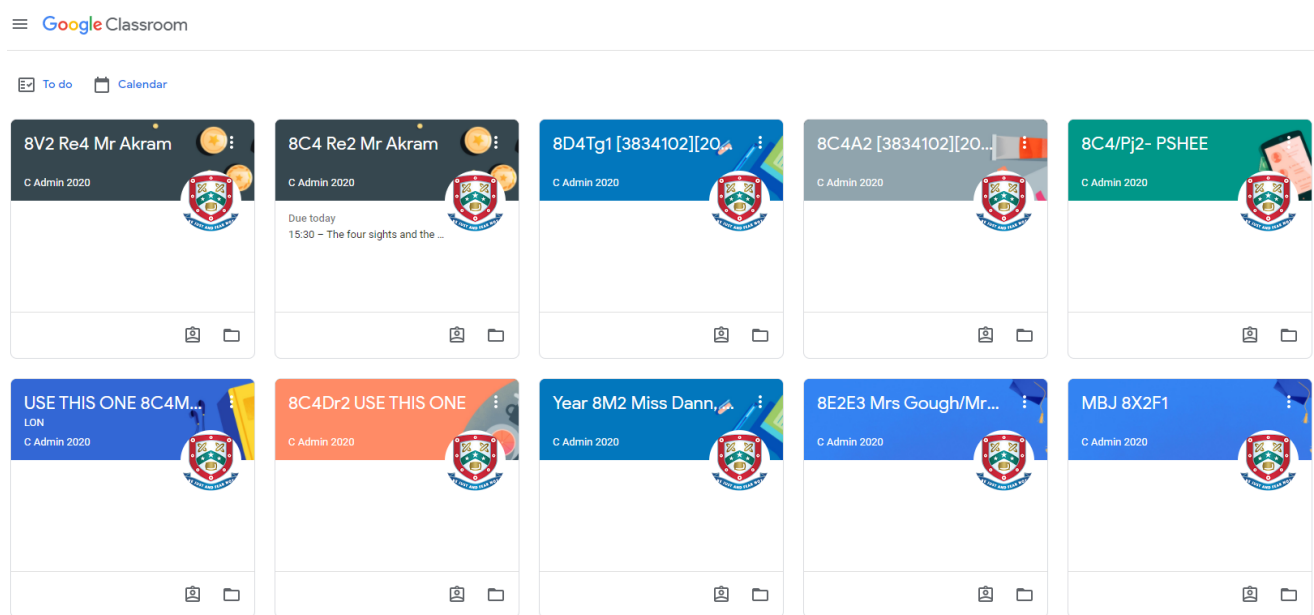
Google Classroom

To do
Calendar

8V2 Re4 Mr Akram
C Admin 2020

8C4 Re2 Mr Akram
C Admin 2020
Due today
15:30 – The four sights and the ...

8D4Tg1 [3834102][20...
C Admin 2020

8C4A2 [3834102][20...
C Admin 2020

8C4/Pj2- PSHEE
C Admin 2020

USE THIS ONE 8C4M...
LON
C Admin 2020

8C4Dr2 USE THIS ONE
C Admin 2020

Year 8M2 Miss Dann...
C Admin 2020

8E2E3 Mrs Gough/Mr...
C Admin 2020

MBJ 8X2F1
C Admin 2020